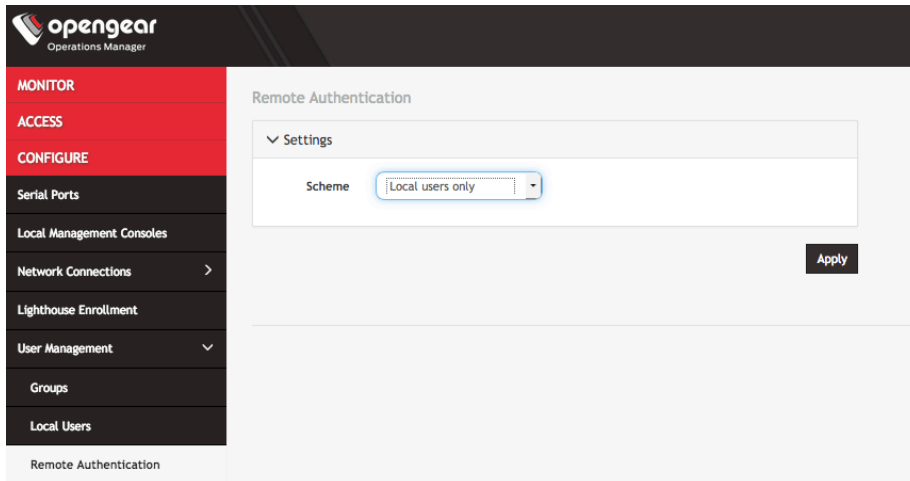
opengear
Operations Manager

MONITOR
ACCESS
CONFIGURE
Serial Ports
Local Management Consoles
Network Connections
Lighthouse Enrollment
User Management
Groups
Local Users
Remote Authentication

Remote Authentication

Settings

Scheme Local users only

Apply